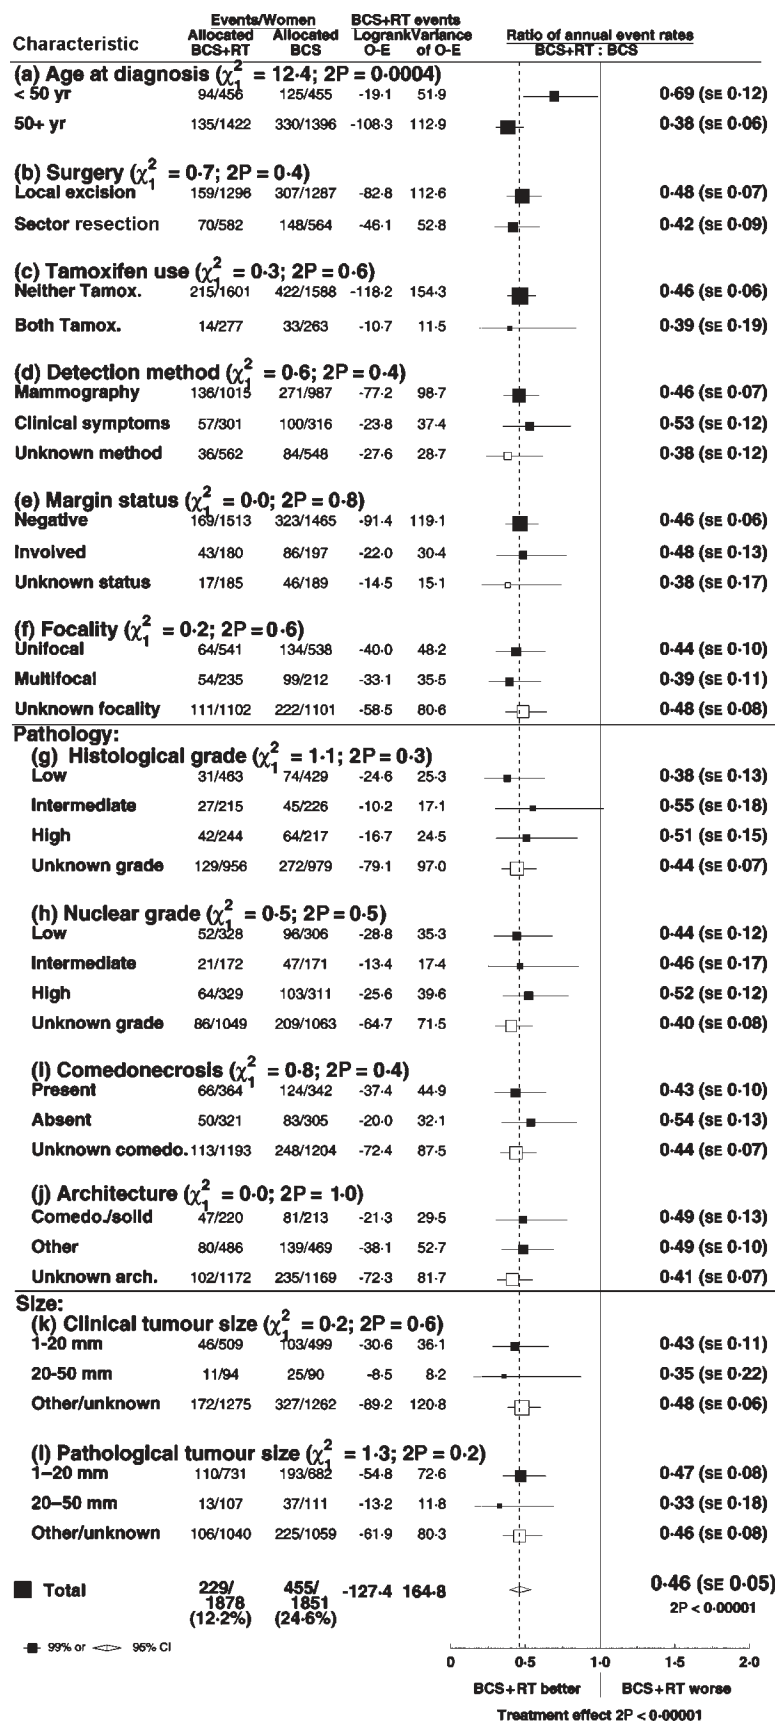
| Characteristic | Events/Women Allocated BCS+RT | Events/Women Allocated BCS | BCS+RT events Logrank O-E | BCS+RT events Variance of O-E | Ratio of annual event rates BCS+RT : BCS |
|---|---|---|---|---|---|
| (a) Age at diagnosis ($\chi^2_1$ = 12·4; 2P = 0·0004) | | | | | |
| < 50 yr | 94/456 | 125/455 | -19·1 | 51·9 | 0·69 (SE 0·12) |
| 50+ yr | 135/1422 | 330/1396 | -108·3 | 112·9 | 0·38 (SE 0·06) |
| (b) Surgery ($\chi^2_1$ = 0·7; 2P = 0·4) | | | | | |
| Local excision | 159/1296 | 307/1287 | -82·8 | 112·6 | 0·48 (SE 0·07) |
| Sector resection | 70/582 | 148/564 | -46·1 | 52·8 | 0·42 (SE 0·09) |
| (c) Tamoxifen use ($\chi^2_1$ = 0·3; 2P = 0·6) | | | | | |
| Neither Tamox. | 215/1601 | 422/1588 | -118·2 | 154·3 | 0·46 (SE 0·06) |
| Both Tamox. | 14/277 | 33/263 | -10·7 | 11·5 | 0·39 (SE 0·19) |
| (d) Detection method ($\chi^2_1$ = 0·6; 2P = 0·4) | | | | | |
| Mammography | 136/1015 | 271/987 | -77·2 | 98·7 | 0·46 (SE 0·07) |
| Clinical symptoms | 57/301 | 100/316 | -23·8 | 37·4 | 0·53 (SE 0·12) |
| Unknown method | 36/562 | 84/548 | -27·6 | 28·7 | 0·38 (SE 0·12) |
| (e) Margin status ($\chi^2_1$ = 0·0; 2P = 0·8) | | | | | |
| Negative | 169/1513 | 323/1465 | -91·4 | 119·1 | 0·46 (SE 0·06) |
| Involved | 43/180 | 86/197 | -22·0 | 30·4 | 0·48 (SE 0·13) |
| Unknown status | 17/185 | 46/189 | -14·5 | 15·1 | 0·38 (SE 0·17) |
| (f) Focality ($\chi^2_1$ = 0·2; 2P = 0·6) | | | | | |
| Unifocal | 64/541 | 134/538 | -40·0 | 48·2 | 0·44 (SE 0·10) |
| Multifocal | 54/235 | 99/212 | -33·1 | 35·5 | 0·39 (SE 0·11) |
| Unknown focality | 111/1102 | 222/1101 | -58·5 | 80·6 | 0·48 (SE 0·08) |
| Pathology: | | | | | |
| (g) Histological grade ($\chi^2_1$ = 1·1; 2P = 0·3) | | | | | |
| Low | 31/463 | 74/429 | -24·6 | 25·3 | 0·38 (SE 0·13) |
| Intermediate | 27/215 | 45/226 | -10·2 | 17·1 | 0·55 (SE 0·18) |
| High | 42/244 | 64/217 | -16·7 | 24·5 | 0·51 (SE 0·15) |
| Unknown grade | 129/956 | 272/979 | -79·1 | 97·0 | 0·44 (SE 0·07) |
| (h) Nuclear grade ($\chi^2_1$ = 0·5; 2P = 0·5) | | | | | |
| Low | 52/328 | 96/306 | -28·8 | 35·3 | 0·44 (SE 0·12) |
| Intermediate | 21/172 | 47/171 | -13·4 | 17·4 | 0·46 (SE 0·17) |
| High | 64/329 | 103/311 | -25·6 | 39·6 | 0·52 (SE 0·12) |
| Unknown grade | 86/1049 | 209/1063 | -64·7 | 71·5 | 0·40 (SE 0·08) |
| (i) Comedonecrosis ($\chi^2_1$ = 0·8; 2P = 0·4) | | | | | |
| Present | 66/364 | 124/342 | -37·4 | 44·9 | 0·43 (SE 0·10) |
| Absent | 50/321 | 83/305 | -20·0 | 32·1 | 0·54 (SE 0·13) |
| Unknown comedo. | 113/1193 | 248/1204 | -72·4 | 87·5 | 0·44 (SE 0·07) |
| (j) Architecture ($\chi^2_1$ = 0·0; 2P = 1·0) | | | | | |
| Comedo./solid | 47/220 | 81/213 | -21·3 | 29·5 | 0·49 (SE 0·13) |
| Other | 80/486 | 139/469 | -38·1 | 52·7 | 0·49 (SE 0·10) |
| Unknown arch. | 102/1172 | 235/1169 | -72·3 | 81·7 | 0·41 (SE 0·07) |
| Size: | | | | | |
| (k) Clinical tumour size ($\chi^2_1$ = 0·2; 2P = 0·6) | | | | | |
| 1-20 mm | 46/509 | 103/499 | -30·6 | 36·1 | 0·43 (SE 0·11) |
| 20-50 mm | 11/94 | 25/90 | -8·5 | 8·2 | 0·35 (SE 0·22) |
| Other/unknown | 172/1275 | 327/1262 | -89·2 | 120·8 | 0·48 (SE 0·06) |
| (l) Pathological tumour size ($\chi^2_1$ = 1·3; 2P = 0·2) | | | | | |
| 1–20 mm | 110/731 | 193/682 | -54·8 | 72·6 | 0·47 (SE 0·08) |
| 20–50 mm | 13/107 | 37/111 | -13·2 | 11·8 | 0·33 (SE 0·18) |
| Other/unknown | 106/1040 | 225/1059 | -61·9 | 80·3 | 0·46 (SE 0·08) |
| Total | 229/1878 (12·2%) | 455/1851 (24·6%) | -127·4 | 164·8 | 0·46 (SE 0·05) 2P < 0·00001 |

99% or 95% CI

0 0·5 1·0 1·5 2·0

BCS+RT better | BCS+RT worse

Treatment effect 2P < 0·00001